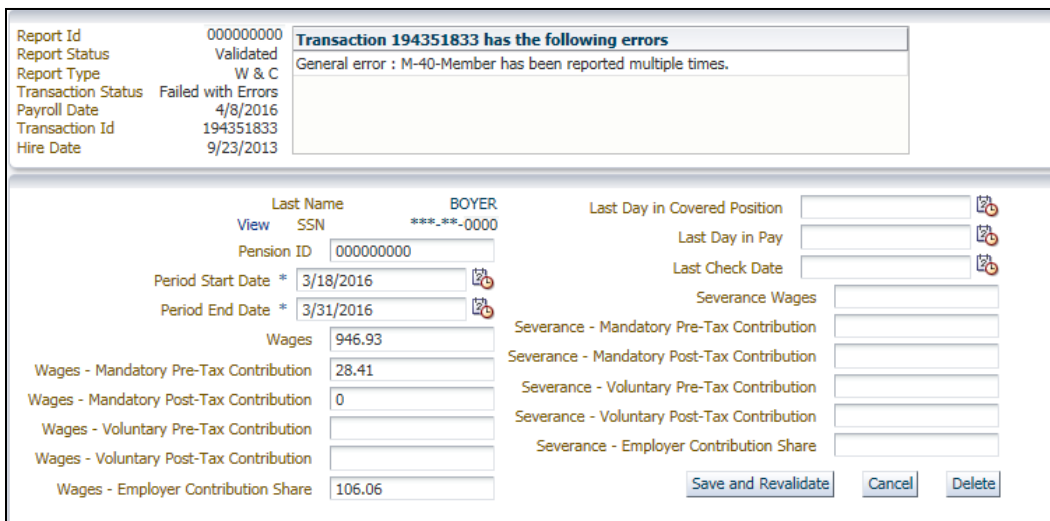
| | |
|---|---|
| Report Id | 000000000 |
| Report Status | Validated |
| Report Type | W & C |
| Transaction Status | Failed with Errors |
| Payroll Date | 4/8/2016 |
| Transaction Id | 194351833 |
| Hire Date | 9/23/2013 |

Transaction 194351833 has the following errors

General error : M-40-Member has been reported multiple times.

Last Name BOYER

View SSN ***-**-0000

Pension ID 000000000

Period Start Date * 3/18/2016

Period End Date * 3/31/2016

Wages 946.93

Wages - Mandatory Pre-Tax Contribution 28.41

Wages - Mandatory Post-Tax Contribution 0

Wages - Voluntary Pre-Tax Contribution

Wages - Voluntary Post-Tax Contribution

Wages - Employer Contribution Share 106.06

Last Day in Covered Position

Last Day in Pay

Last Check Date

Severance Wages

Severance - Mandatory Pre-Tax Contribution

Severance - Mandatory Post-Tax Contribution

Severance - Voluntary Pre-Tax Contribution

Severance - Voluntary Post-Tax Contribution

Severance - Employer Contribution Share

Save and Revalidate Cancel Delete